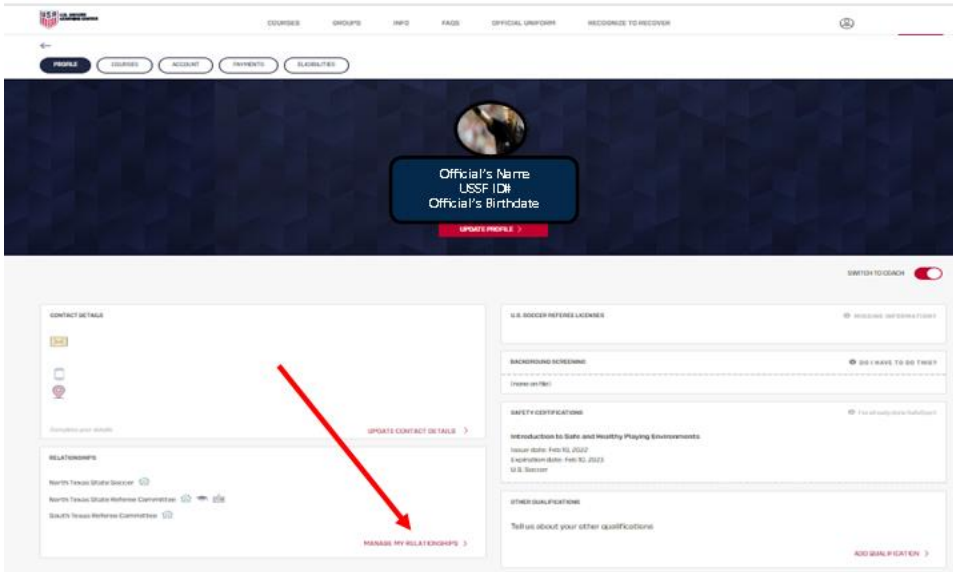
USSF U.S. SOCCER LEARNING CENTER

COURSES GROUPS INFO FAQS OFFICIAL UNIFORM RECOGNIZE TO RECOVER

←

PROFILE COURSES ACCOUNT PAYMENTS ELIGIBILITIES

Official's Name
USSF ID#
Official's Birthdate

UPDATE PROFILE >

SWITCH TO COACH

CONTACT DETAILS

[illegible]

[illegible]

UPDATE CONTACT DETAILS >

RELATIONSHIPS

North Texas State Soccer

North Texas State Referee Committee

South Texas Referee Committee

MANAGE MY RELATIONSHIPS >

U.S. SOCCER REFEREE LICENSES

MISSING INFORMATION

BACKGROUND SCREENING

DO I HAVE TO DO THIS?

(none on file)

SAFETY CERTIFICATIONS

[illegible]

Introduction to Safe and Healthy Playing Environments

Issue date: Feb 10, 2022
Expiration date: Feb 10, 2023
U.S. Soccer

OTHER QUALIFICATIONS

Tell us about your other qualifications

ADD QUALIFICATION >